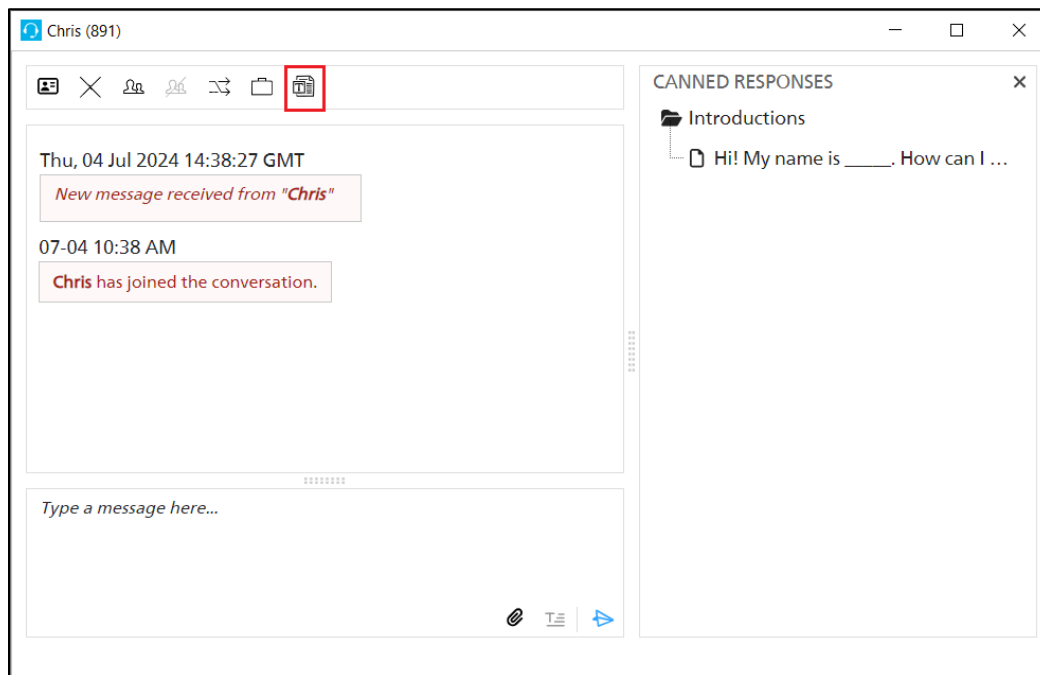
Chris (891)

Thu, 04 Jul 2024 14:38:27 GMT

New message received from "Chris"

07-04 10:38 AM

Chris has joined the conversation.

Type a message here...

CANNED RESPONSES

Introductions

Hi! My name is _____. How can I …